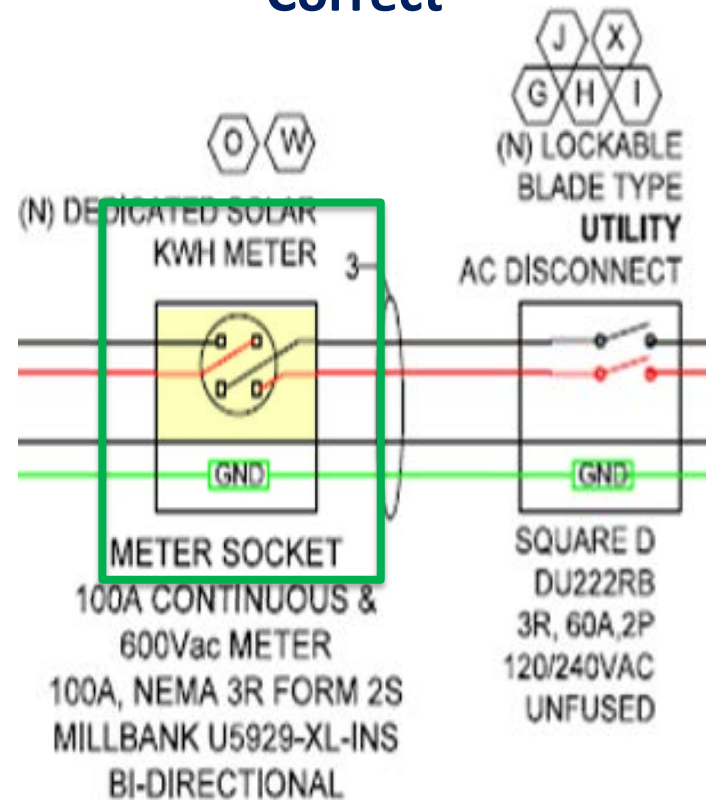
Correct

J X
G H I

(N) LOCKABLE BLADE TYPE
UTILITY
AC DISCONNECT

O W

(N) DEDICATED SOLAR KWH METER

3

GND

GND

METER SOCKET
100A CONTINUOUS &
600Vac METER
100A, NEMA 3R FORM 2S
MILLBANK U5929-XL-INS
BI-DIRECTIONAL

SQUARE D
DU222RB
3R, 60A,2P
120/240VAC
UNFUSED